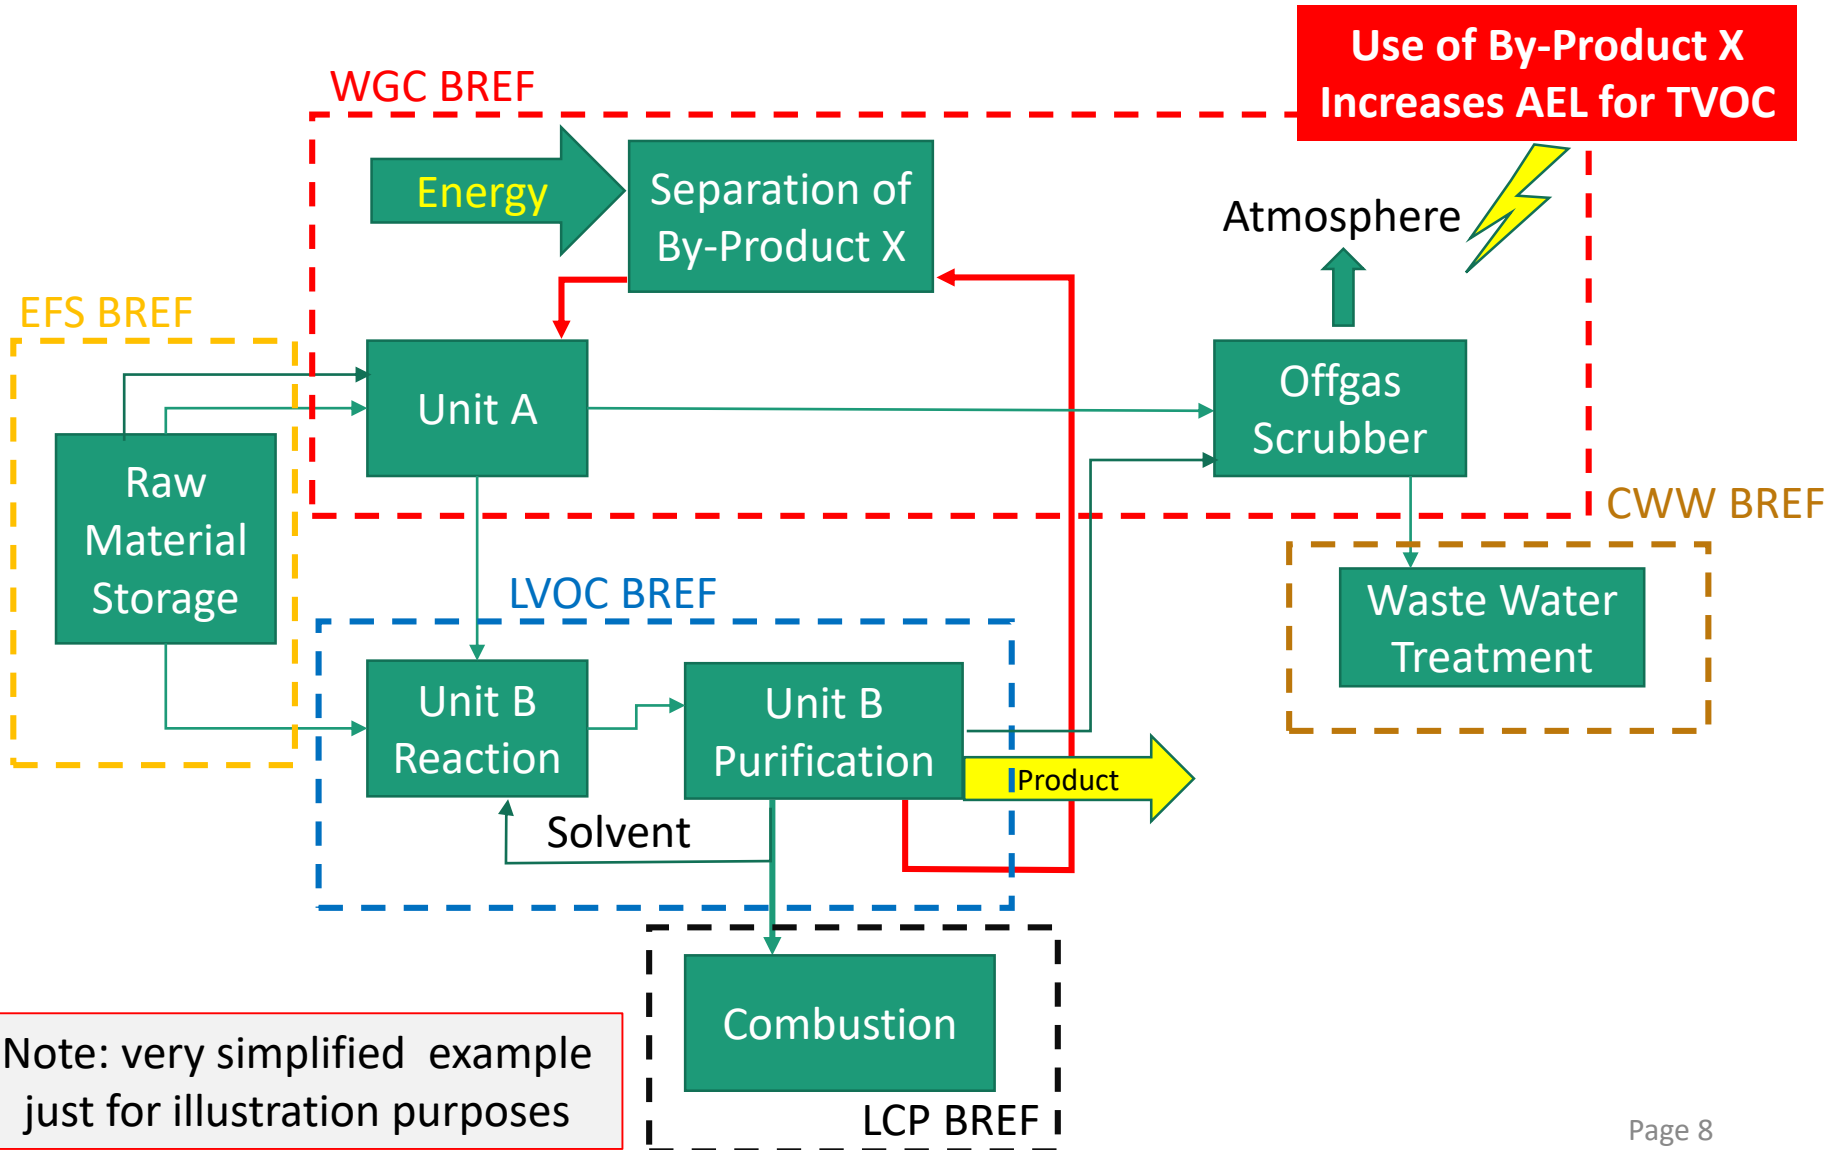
Use of By-Product X Increases AEL for TVOC

WGC BREF

Energy

Separation of By-Product X

Atmosphere

EFS BREF

Unit A

Offgas Scrubber

Raw Material Storage

CWW BREF

LVOC BREF

Waste Water Treatment

Unit B Reaction

Unit B Purification

Product

Solvent

Combustion

Note: very simplified example just for illustration purposes

LCP BREF

Page 8